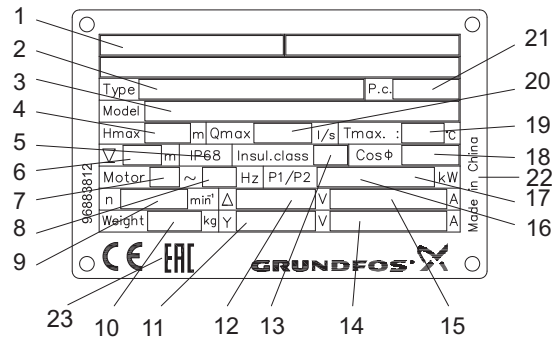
1
2
3
4
5
6
7
8
9
21
20
19
18
22
17
16
Type
P.c.
Model
Hmax
m
Qmax
l/s
Tmax. :
°C
▽
m
IP68
Insul.class
Cosφ
Motor
~
Hz
P1/P2
kW
n
min⁻¹
Δ
V
A
Weight
kg
Y
V
A
96883812
Made in China
CE EAC
GRUNDFOS
23
10
11
12
13
14
15